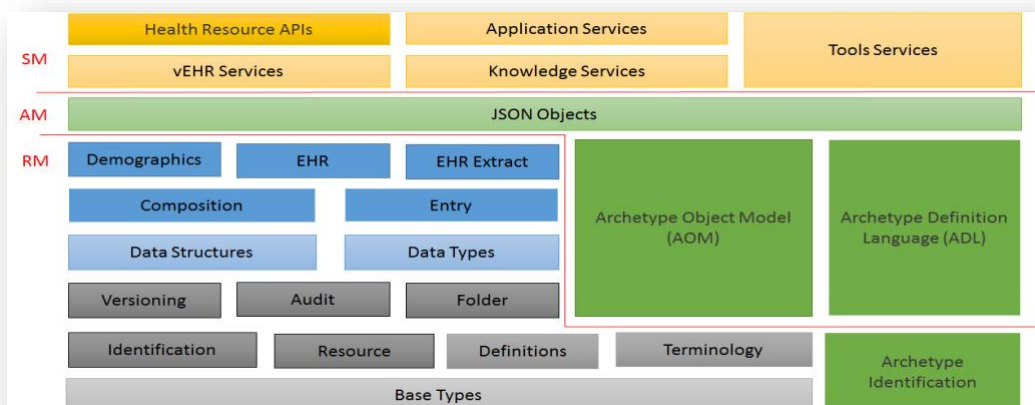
SM

Health Resource APIs

Application Services

Tools Services

vEHR Services

Knowledge Services

AM

JSON Objects

RM

Demographics

EHR

EHR Extract

Composition

Entry

Data Structures

Data Types

Versioning

Audit

Folder

Archetype Object Model (AOM)

Archetype Definition Language (ADL)

Identification

Resource

Definitions

Terminology

Archetype Identification

Base Types